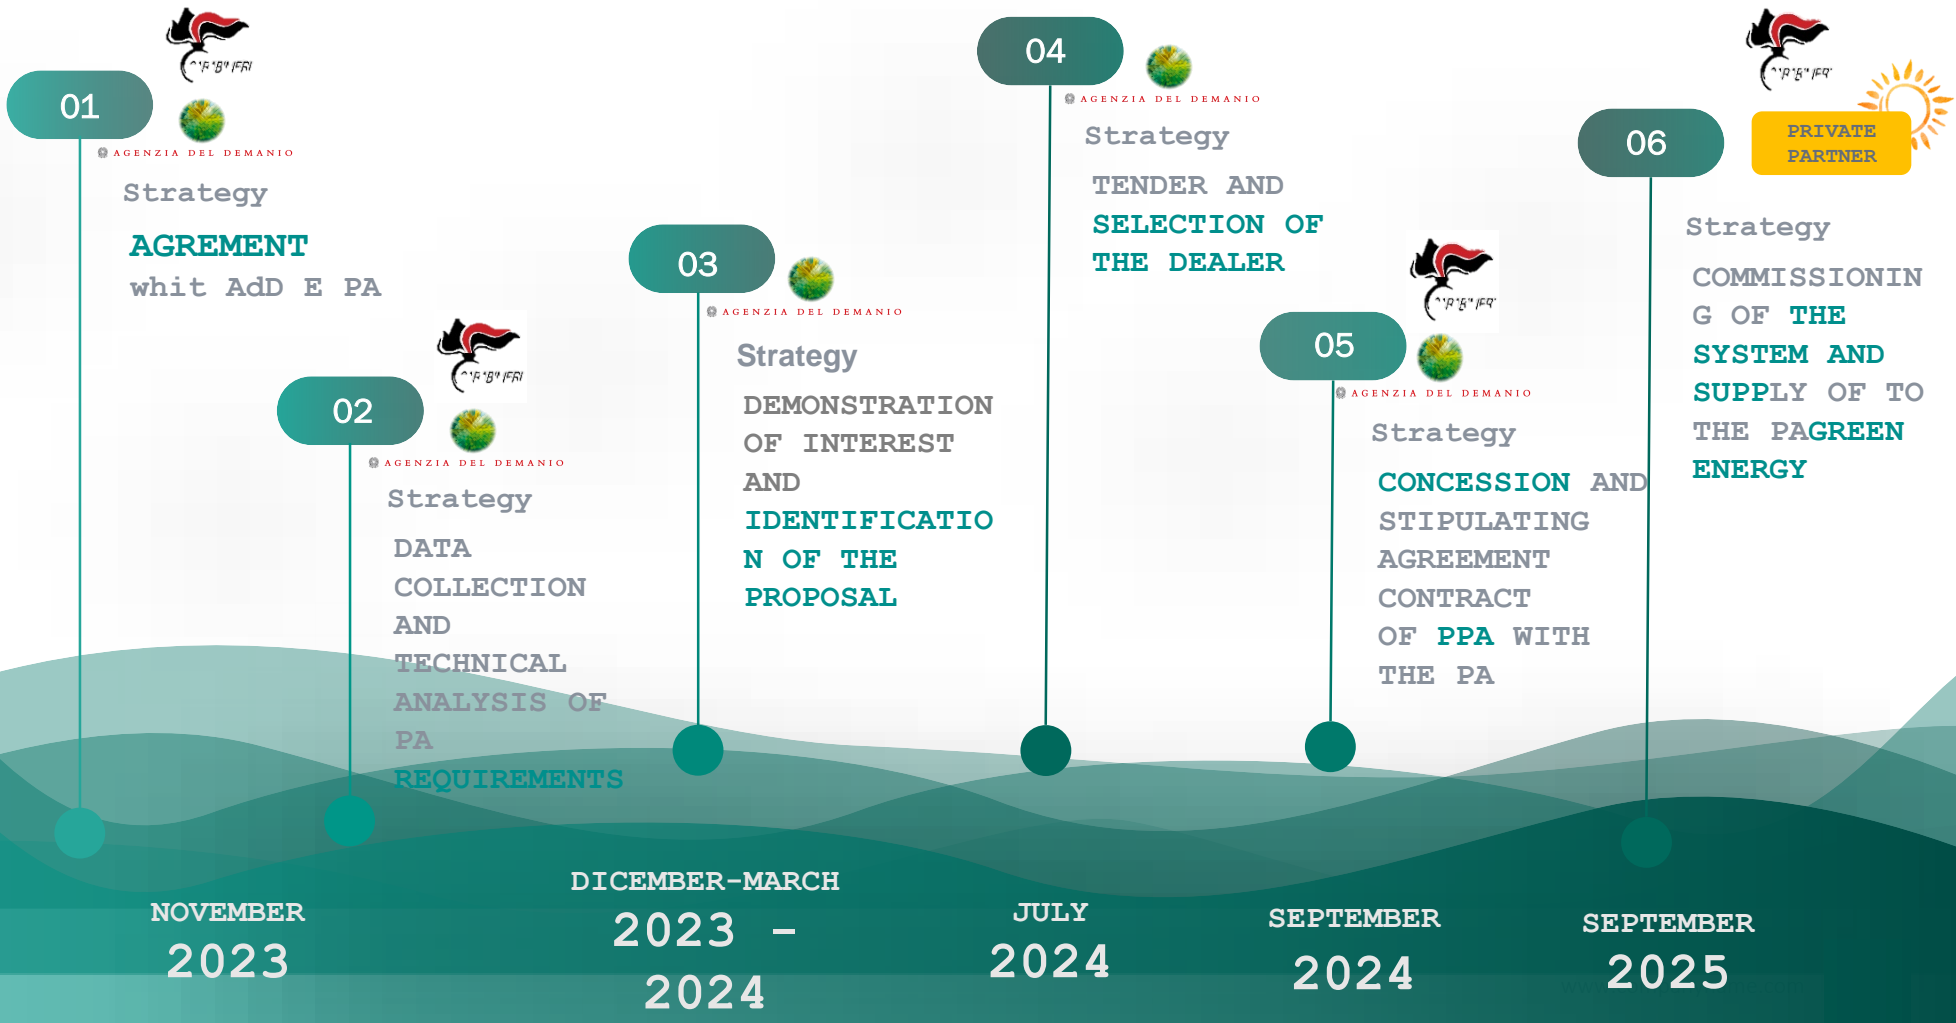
01
AGENZIA DEL DEMANIO
Strategy
AGREMENT
whit AdD E PA

02
AGENZIA DEL DEMANIO
Strategy
DATA COLLECTION AND TECHNICAL ANALYSIS OF PA REQUIREMENTS

03
AGENZIA DEL DEMANIO
Strategy
DEMONSTRATION OF INTEREST AND IDENTIFICATION OF THE PROPOSAL

04
AGENZIA DEL DEMANIO
Strategy
TENDER AND SELECTION OF THE DEALER

05
AGENZIA DEL DEMANIO
Strategy
CONCESSION AND STIPULATING AGREEMENT CONTRACT OF PPA WITH THE PA

06
PRIVATE PARTNER
Strategy
COMMISSIONING OF THE SYSTEM AND SUPPLY OF TO THE PAGREEN ENERGY

NOVEMBER
2023

DICEMBER-MARCH
2023 - 2024

JULY
2024

SEPTEMBER
2024

SEPTEMBER
2025